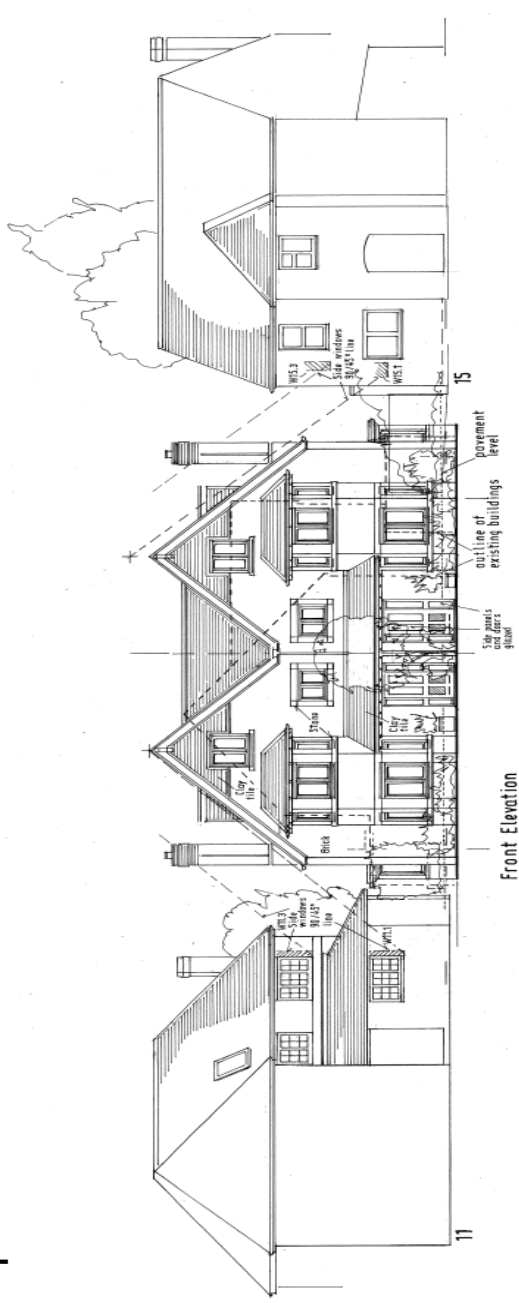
Front Elevation

11

15

Clay tile

Stone

Brick

Clay tile

Side panels and doors glazed

outline of existing buildings

pavement level

W15.2

Side windows 90/45° line

W15.1

W11.2

Side windows 90/45° line

W11.1